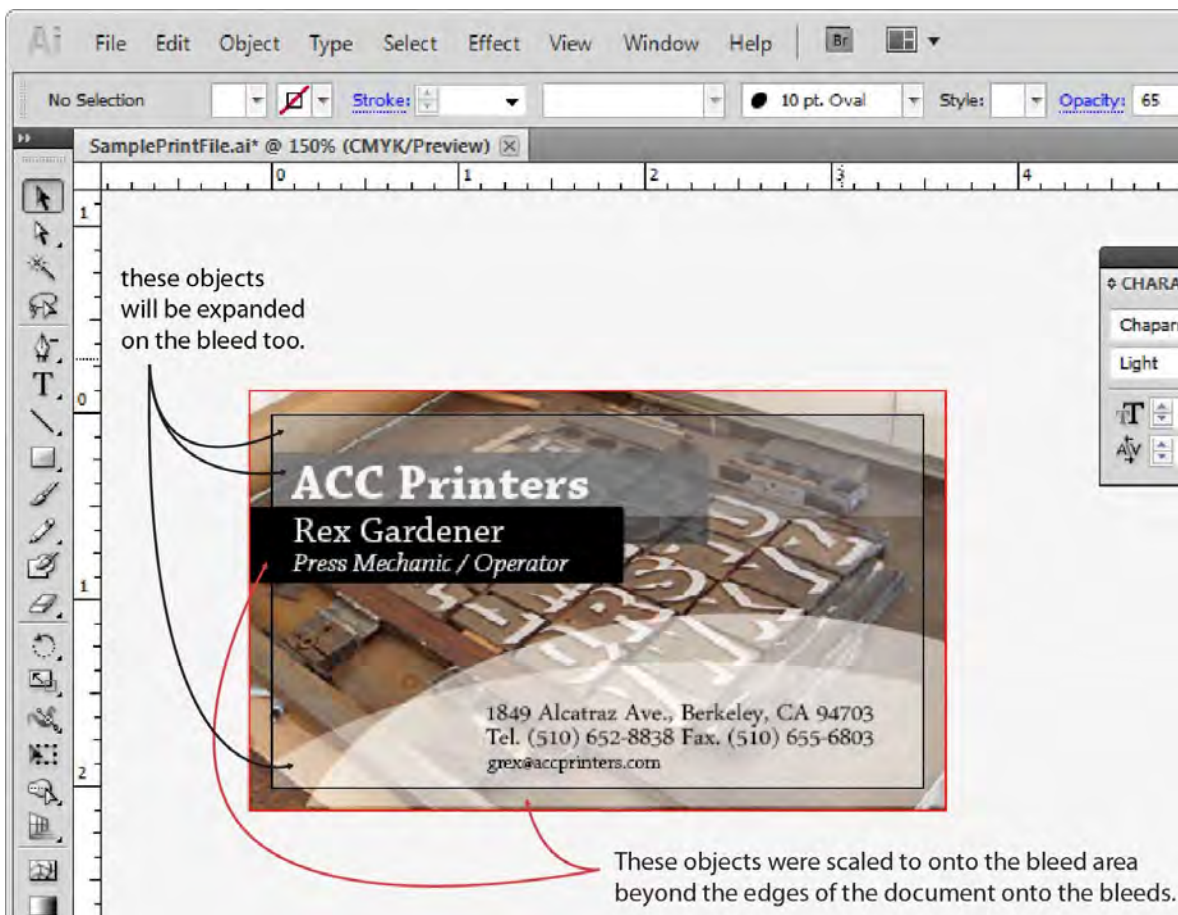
Ai File Edit Object Type Select Effect View Window Help Br

No Selection Stroke: 10 pt. Oval Style: Opacity: 65

SamplePrintFile.ai* @ 150% (CMYK/Preview)

0 1 2 3 4

1 0 1 2

these objects will be expanded on the bleed too.

CHARA

Chapar

Light

ACC Printers

Rex Gardener

Press Mechanic / Operator

1849 Alcatraz Ave., Berkeley, CA 94703
Tel. (510) 652-8838 Fax. (510) 655-6803
grex@accprinters.com

These objects were scaled to onto the bleed area beyond the edges of the document onto the bleeds.